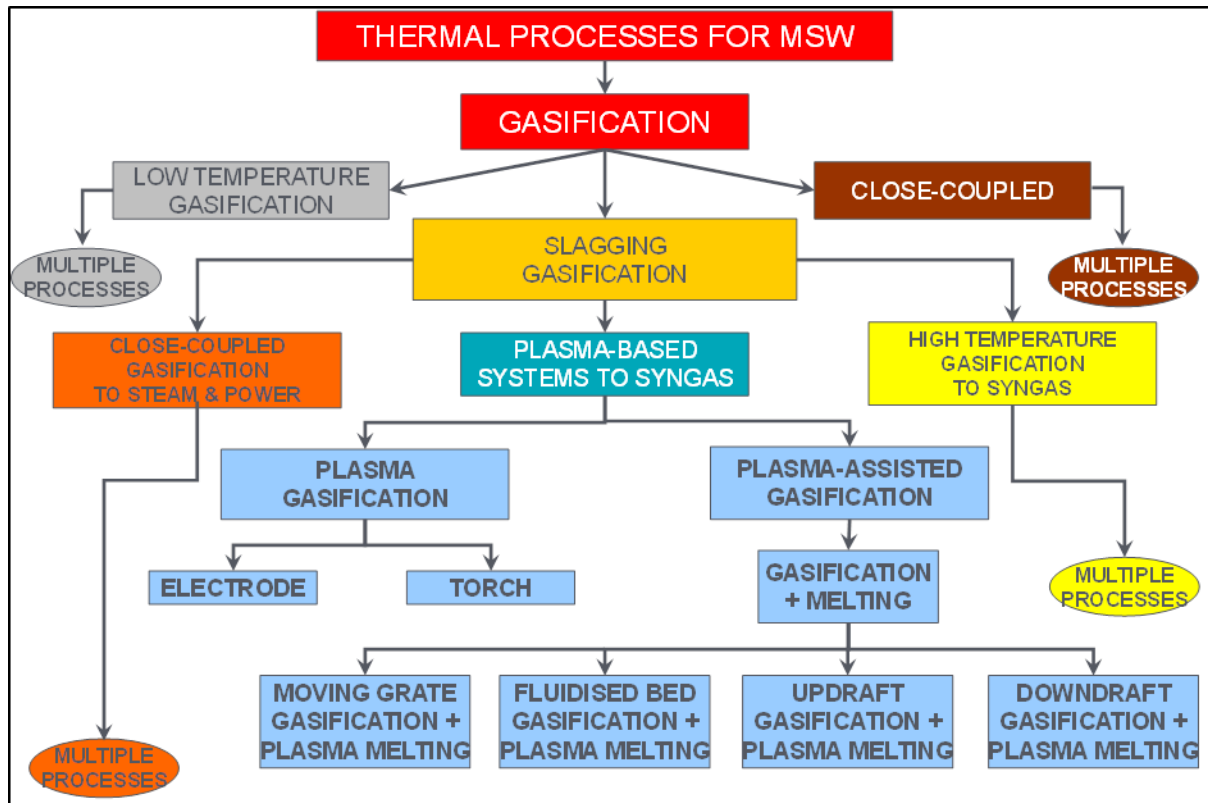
THERMAL PROCESSES FOR MSW

GASIFICATION

LOW TEMPERATURE GASIFICATION

MULTIPLE PROCESSES

SLAGGING GASIFICATION

CLOSE-COUPLED

MULTIPLE PROCESSES

CLOSE-COUPLED GASIFICATION TO STEAM & POWER

PLASMA-BASED SYSTEMS TO SYNGAS

HIGH TEMPERATURE GASIFICATION TO SYNGAS

PLASMA GASIFICATION

PLASMA-ASSISTED GASIFICATION

ELECTRODE

TORCH

GASIFICATION + MELTING

MULTIPLE PROCESSES

MOVING GRATE GASIFICATION + PLASMA MELTING

FLUIDISED BED GASIFICATION + PLASMA MELTING

UPDRAFT GASIFICATION + PLASMA MELTING

DOWNDRAFT GASIFICATION + PLASMA MELTING

MULTIPLE PROCESSES